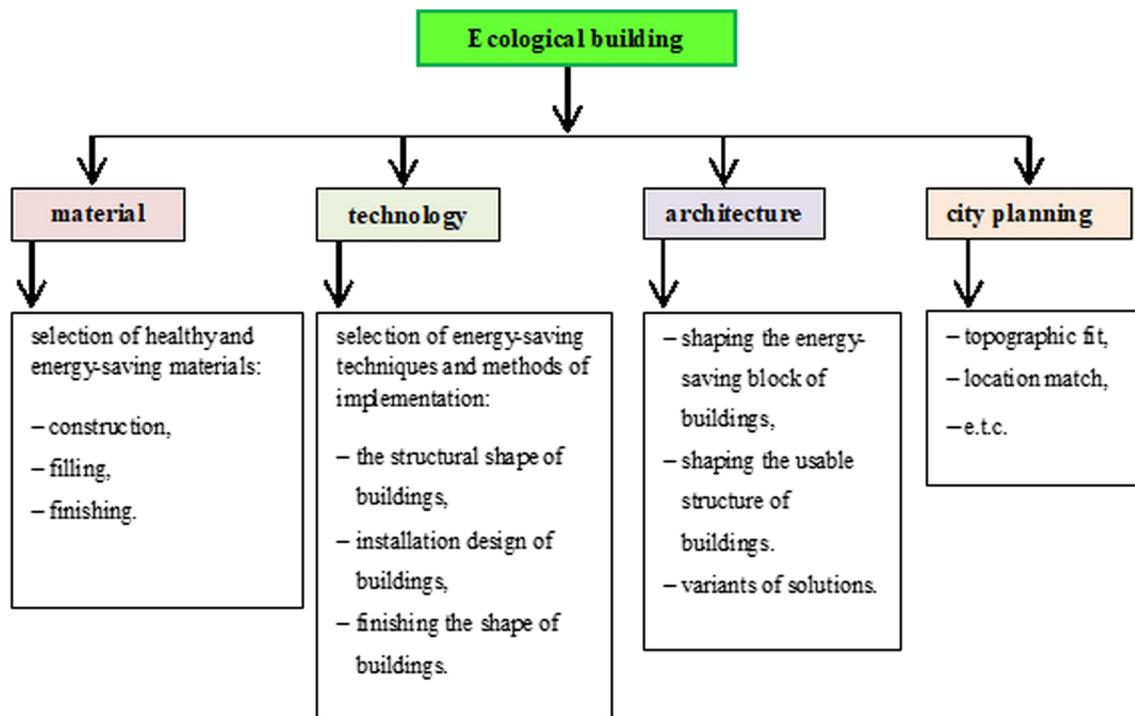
Ecological building

material

technology

architecture

city planning

selection of healthy and energy-saving materials:

– construction,

– filling,

– finishing.

selection of energy-saving techniques and methods of implementation:

– the structural shape of buildings,

– installation design of buildings,

– finishing the shape of buildings.

– shaping the energy-saving block of buildings,

– shaping the usable structure of buildings.

– variants of solutions.

– topographic fit,

– location match,

– e.t.c.